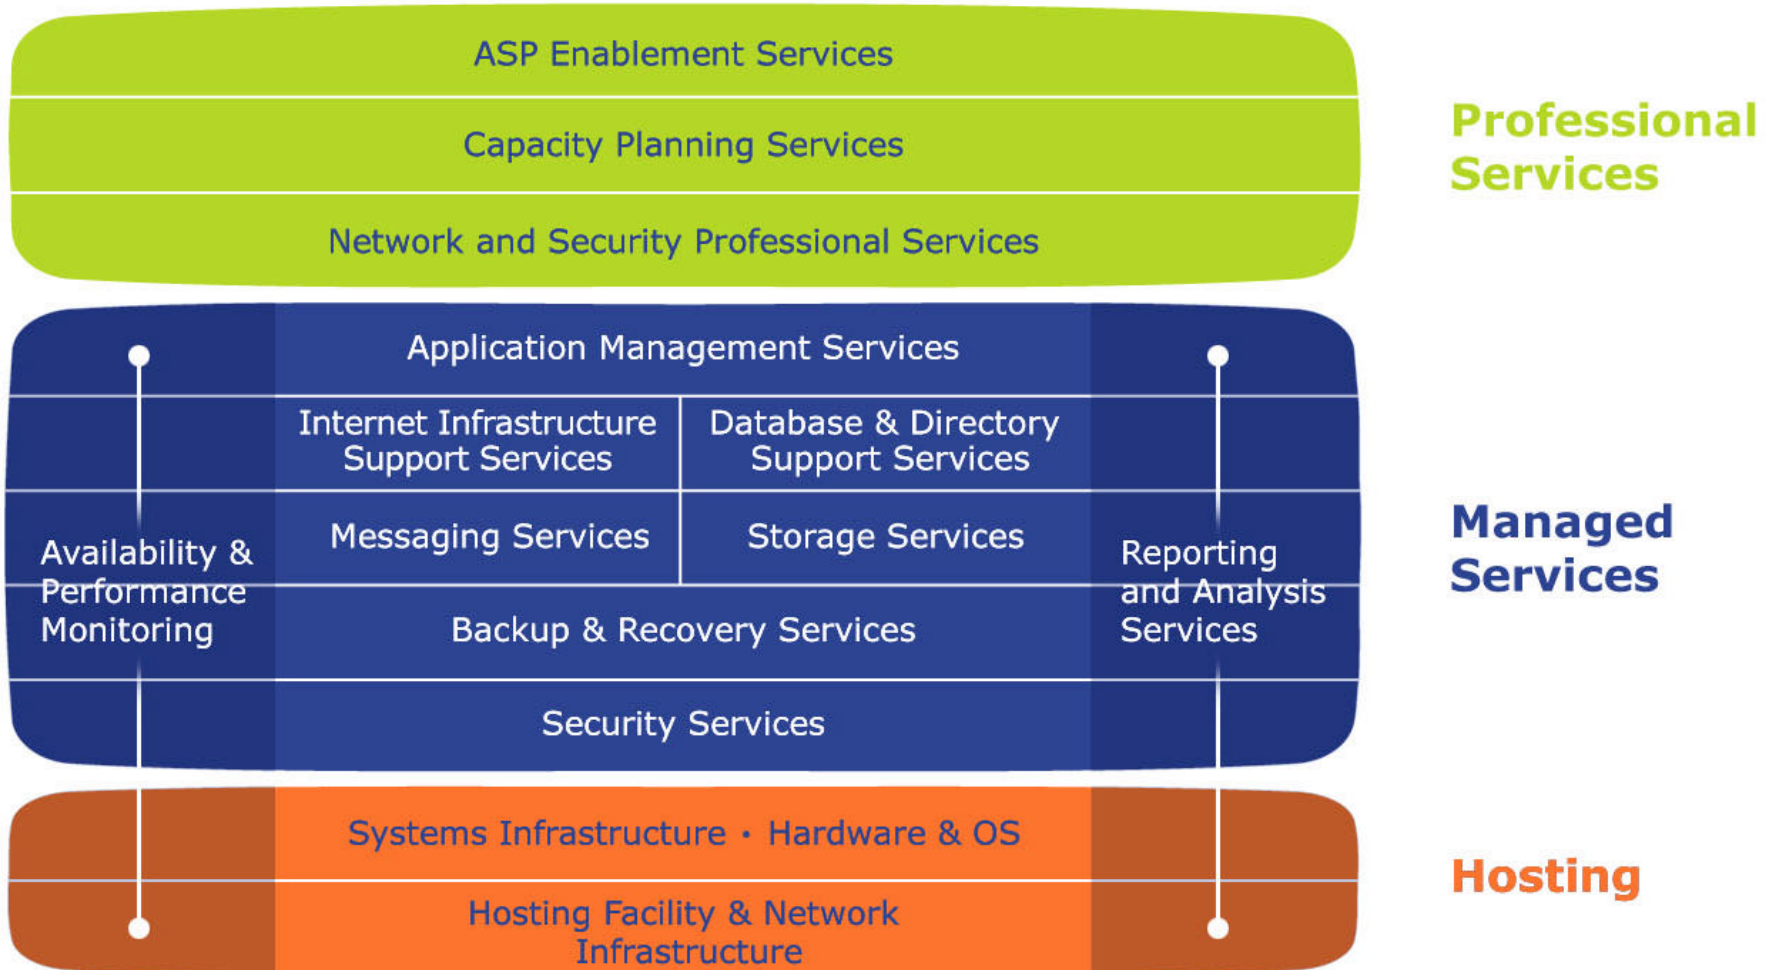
ASP Enablement Services

Capacity Planning Services

Network and Security Professional Services

Professional Services

Application Management Services

Internet Infrastructure Support Services

Database & Directory Support Services

Messaging Services

Storage Services

Availability & Performance Monitoring

Backup & Recovery Services

Reporting and Analysis Services

Security Services

Managed Services

Systems Infrastructure • Hardware & OS

Hosting Facility & Network Infrastructure

Hosting